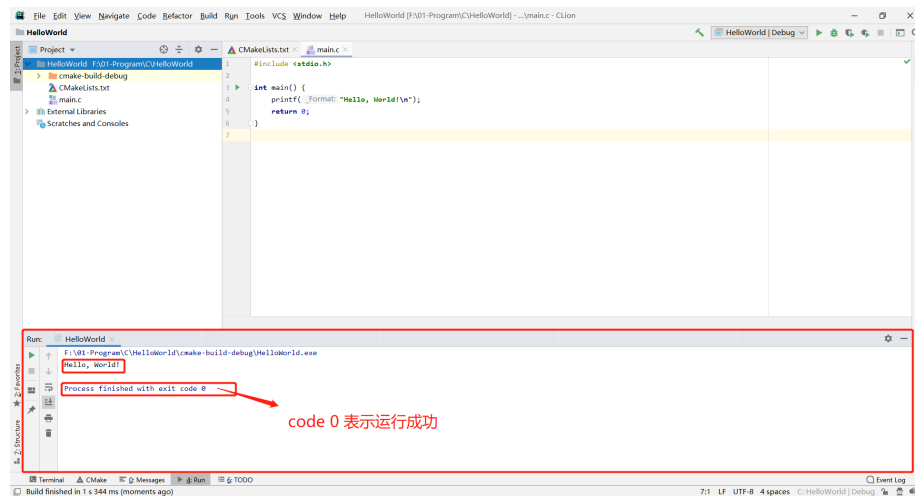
File Edit View Navigate Code Refactor Build Run Tools VCS Window Help HelloWorld [F:\01-Program\C\HelloWorld] - ...\main.c - CLion

HelloWorld

HelloWorld | Debug

Project

CMakeLists.txt main.c

HelloWorld F:\01-Program\C\HelloWorld
cmake-build-debug
CMakeLists.txt
main.c
External Libraries
Scratches and Consoles

1 #include <stdio.h>
2
3 int main() {
4 printf( _Format: "Hello, World!\n");
5 return 0;
6 }
7

1: Project
2: Favorites
Z: Structure

Run: HelloWorld

F:\01-Program\C\HelloWorld\cmake-build-debug\HelloWorld.exe
Hello, World!

Process finished with exit code 0

code 0 表示运行成功

Terminal CMake 0: Messages 4: Run 6: TODO Event Log

Build finished in 1 s 344 ms (moments ago) 7:1 LF UTF-8 4 spaces C: HelloWorld | Debug